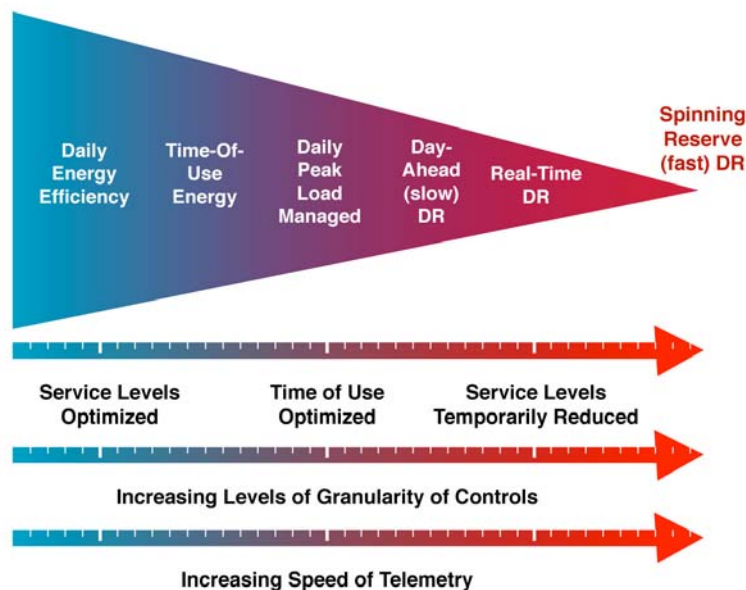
Daily Energy Efficiency

Time-Of-Use Energy

Daily Peak Load Managed

Day-Ahead (slow) DR

Real-Time DR

Spinning Reserve (fast) DR

Service Levels Optimized

Time of Use Optimized

Service Levels Temporarily Reduced

Increasing Levels of Granularity of Controls

Increasing Speed of Telemetry